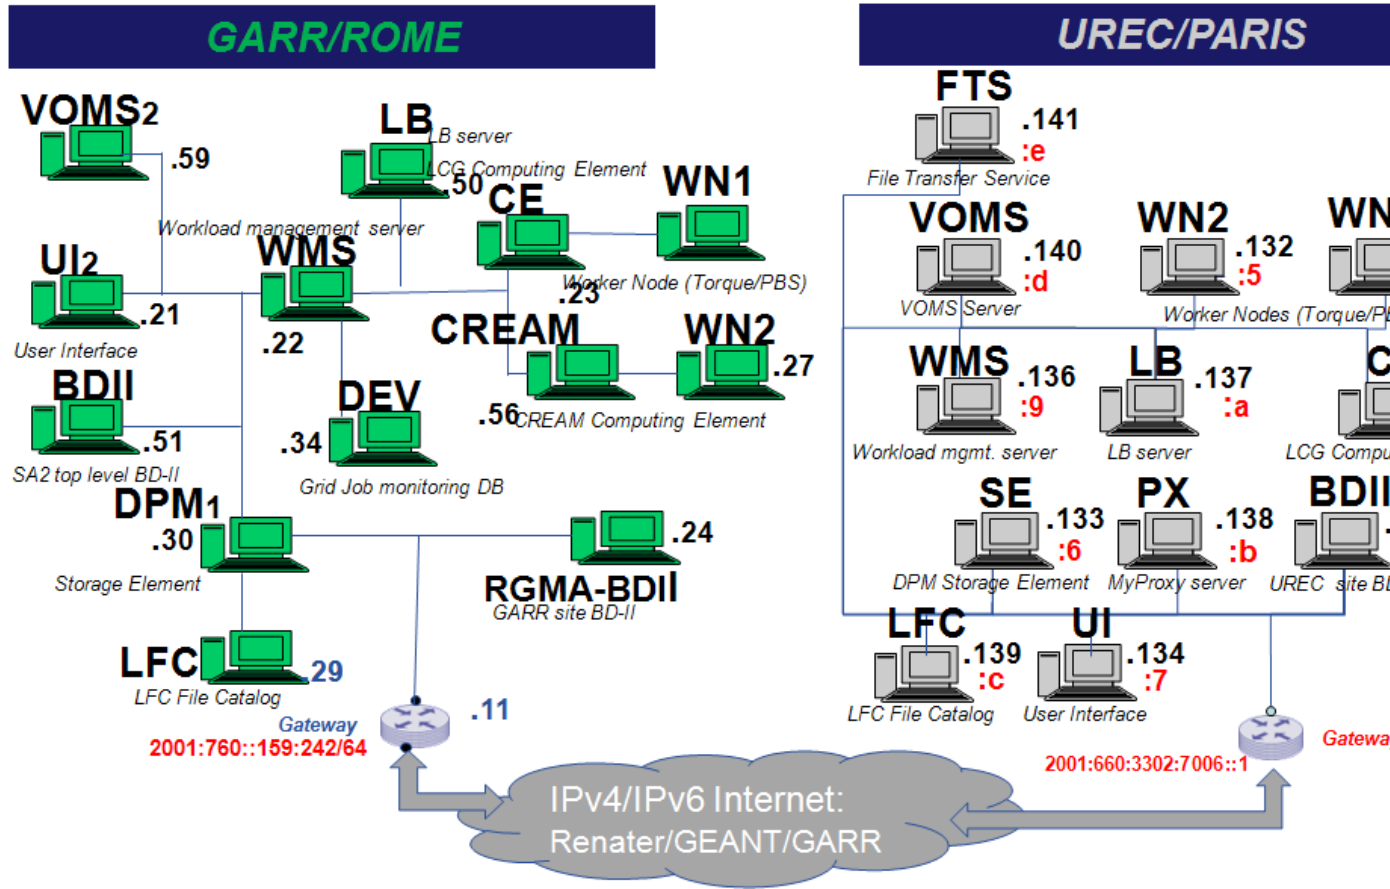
GARR/ROME

VOMS2 .59

LB LB server

LCG Computing Element .50

CE

WN1

Workload management server

WMS

UI2 .21

User Interface

.22

Worker Node (Torque/PBS) .23

CREAM

WN2 .27

BDII .51

SA2 top level BD-II

DEV .34

.56 CREAM Computing Element

Grid Job monitoring DB

DPM1 .30

Storage Element

.24

RGMA-BDII

GARR site BD-II

LFC .29

LFC File Catalog

Gateway

2001:760::159:242/64

.11

IPv4/IPv6 Internet:
Renater/GEANT/GARR

UREC/PARIS

FTS .141 :e

File Transfer Service

VOMS .140 :d

VOMS Server

WN2 .132 :5

WN

Worker Nodes (Torque/P

WMS .136 :9

Workload mgmt. server

LB .137 :a

LB server

C

LCG Compu

SE .133 :6

DPM Storage Element

PX .138 :b

MyProxy server

BDII

UREC site BI

LFC .139 :c

LFC File Catalog

UI .134 :7

User Interface

Gatewa

2001:660:3302:7006::1